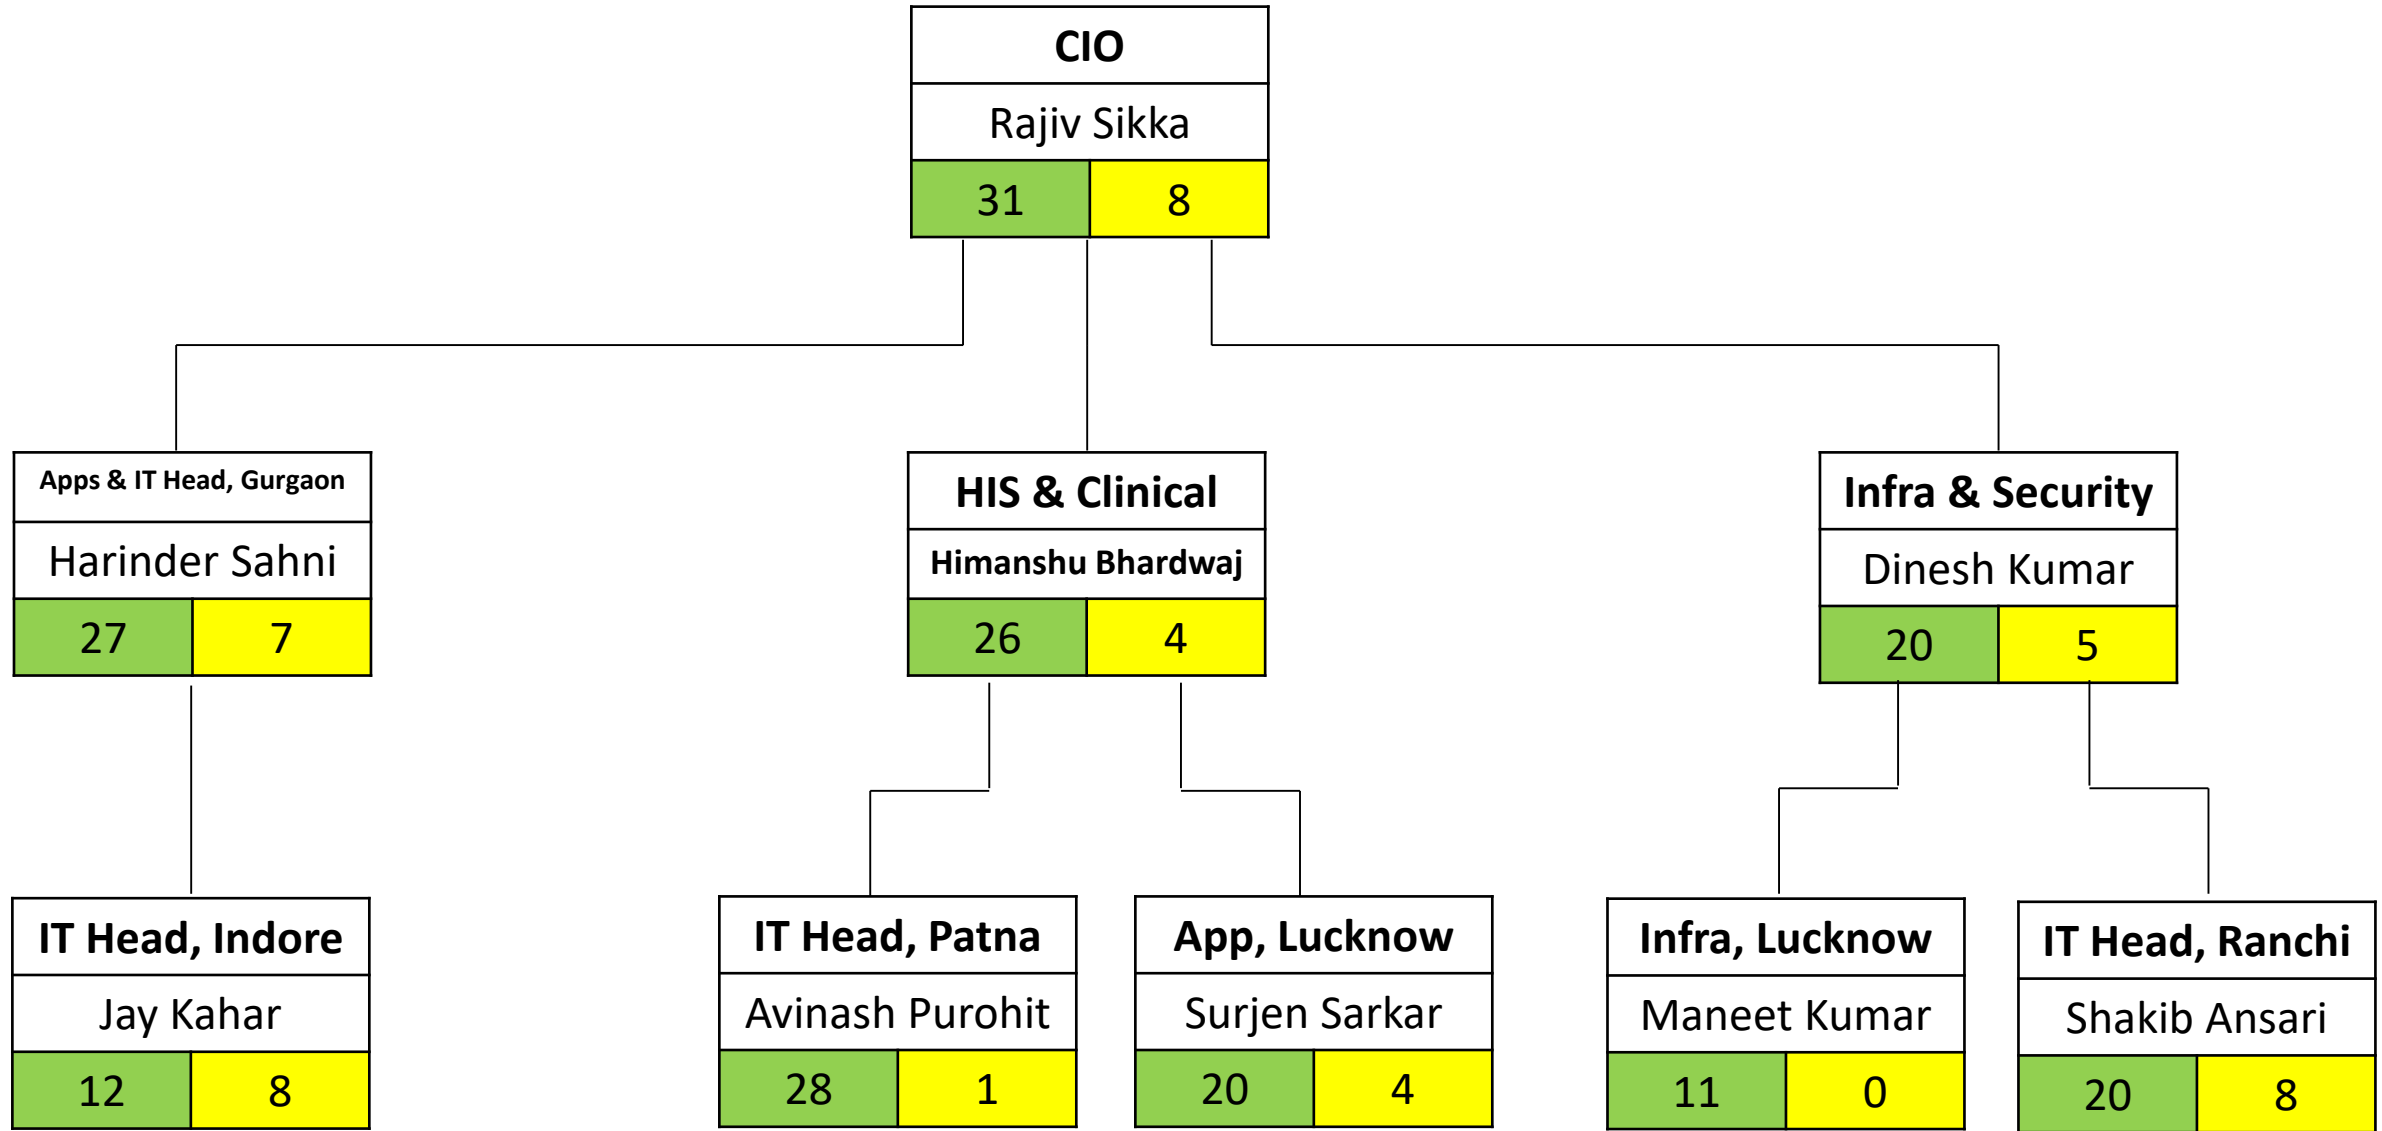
CIO
Rajiv Sikka
31 8

Apps & IT Head, Gurgaon
Harinder Sahni
27 7

HIS & Clinical
Himanshu Bhardwaj
26 4

Infra & Security
Dinesh Kumar
20 5

IT Head, Indore
Jay Kahar
12 8

IT Head, Patna
Avinash Purohit
28 1

App, Lucknow
Surjen Sarkar
20 4

Infra, Lucknow
Maneet Kumar
11 0

IT Head, Ranchi
Shakib Ansari
20 8